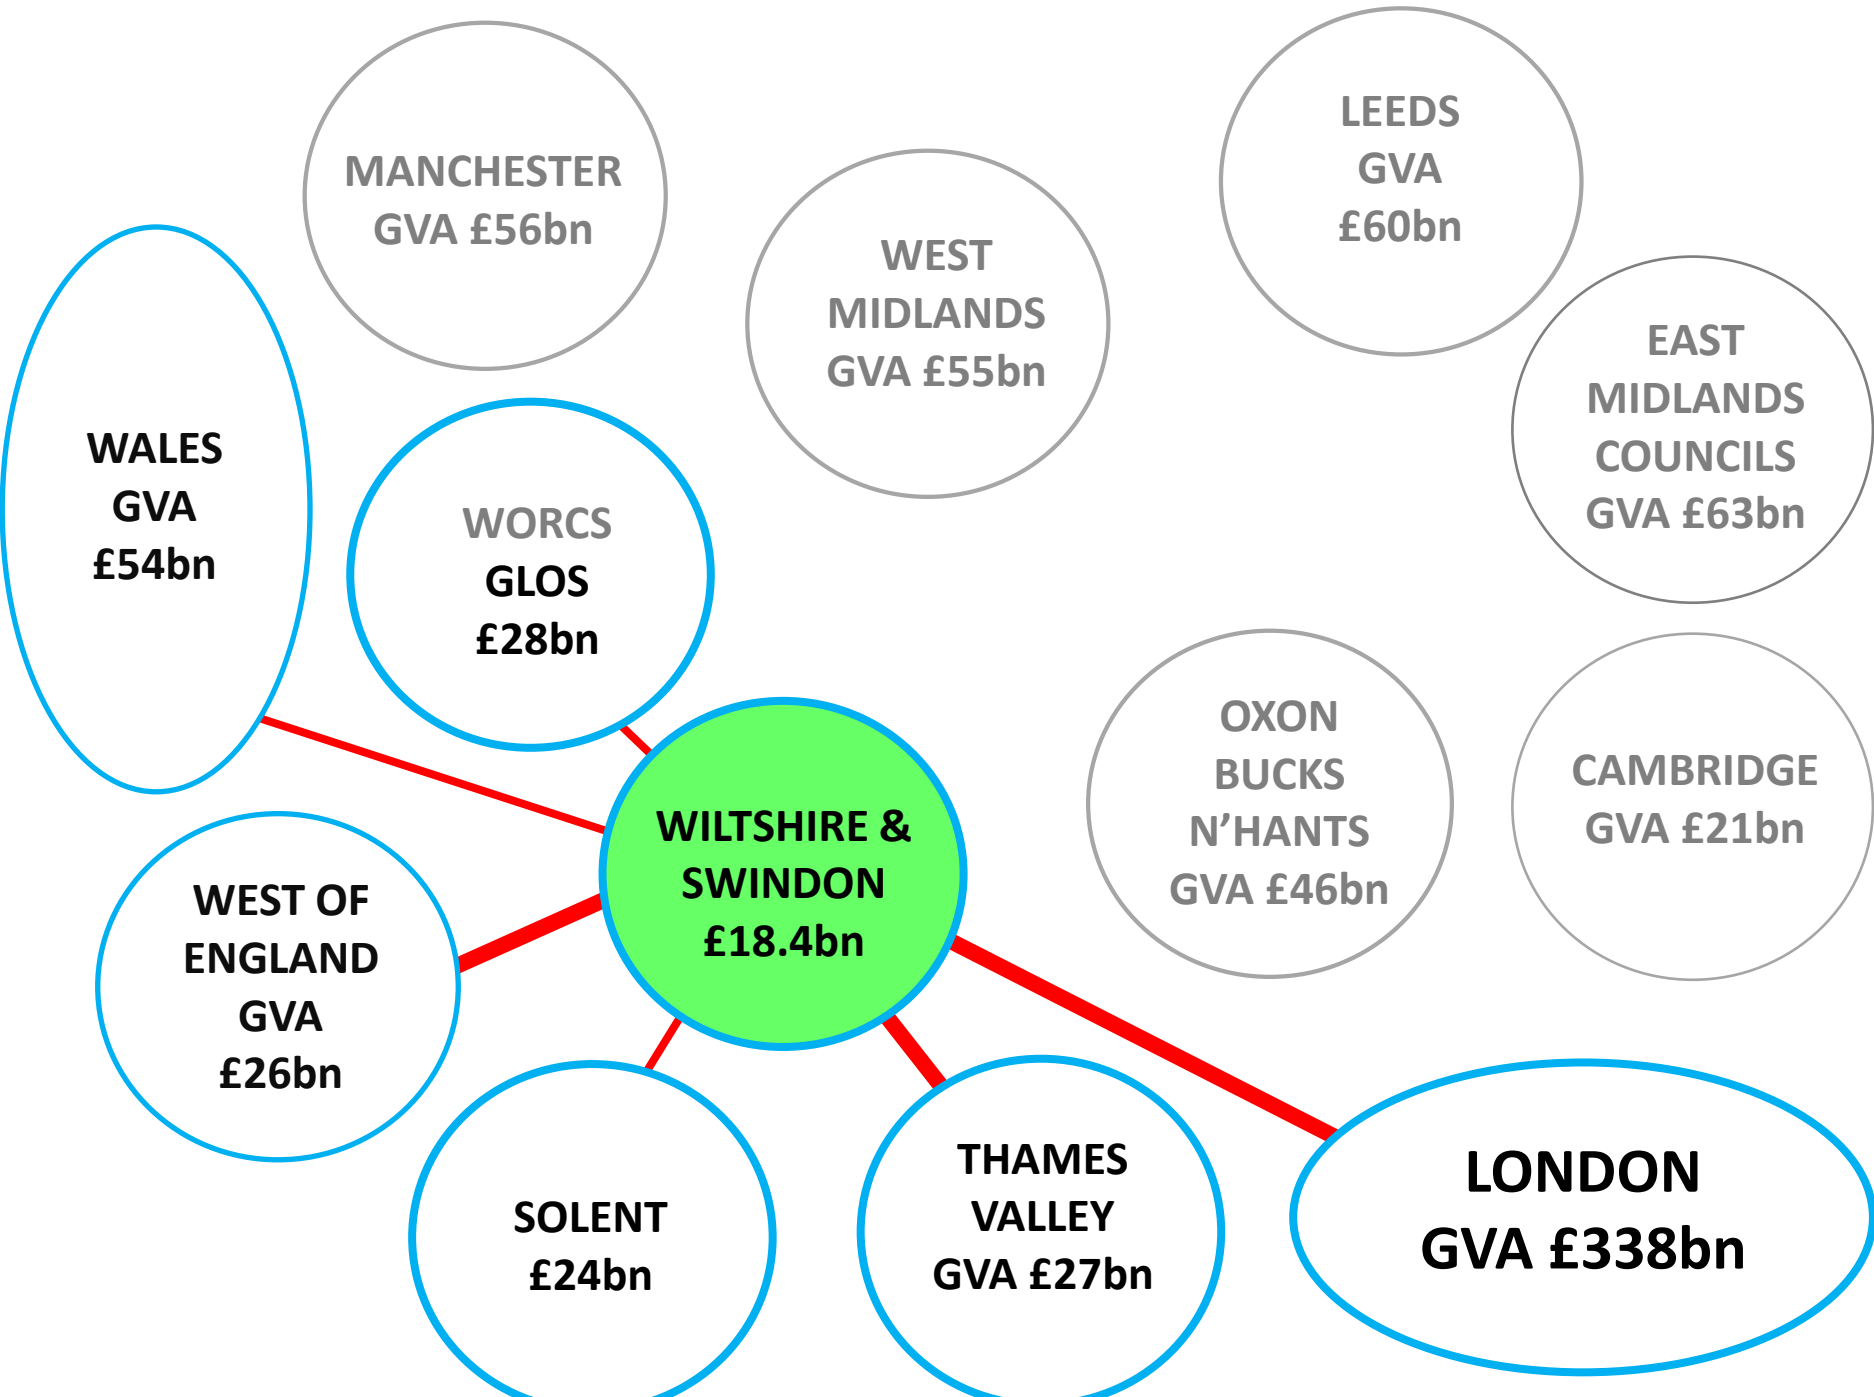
MANCHESTER
GVA £56bn

WEST
MIDLANDS
GVA £55bn

LEEDS
GVA
£60bn

EAST
MIDLANDS
COUNCILS
GVA £63bn

WALES
GVA
£54bn

WORCS
GLOS
£28bn

OXON
BUCKS
N'HANTS
GVA £46bn

CAMBRIDGE
GVA £21bn

WILTSHIRE &
SWINDON
£18.4bn

WEST OF
ENGLAND
GVA
£26bn

SOLENT
£24bn

THAMES
VALLEY
GVA £27bn

LONDON
GVA £338bn